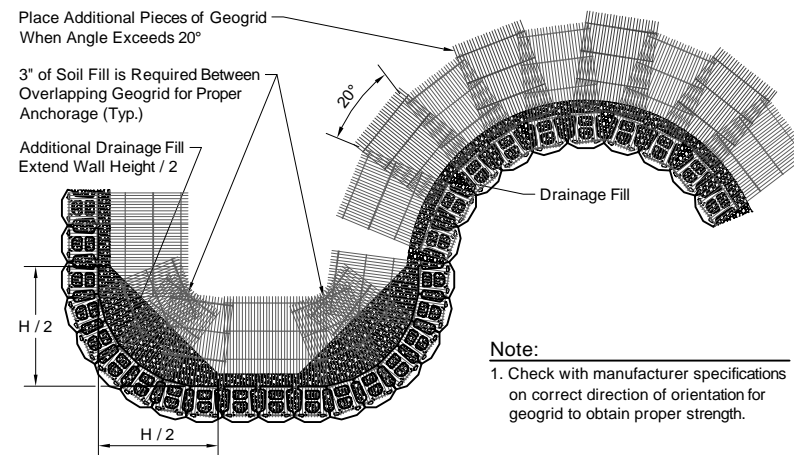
Place Additional Pieces of Geogrid When Angle Exceeds 20°

3" of Soil Fill is Required Between Overlapping Geogrid for Proper Anchorage (Typ.)

Additional Drainage Fill Extend Wall Height / 2

20°

Drainage Fill

H / 2

H / 2

Note:

1. Check with manufacturer specifications on correct direction of orientation for geogrid to obtain proper strength.